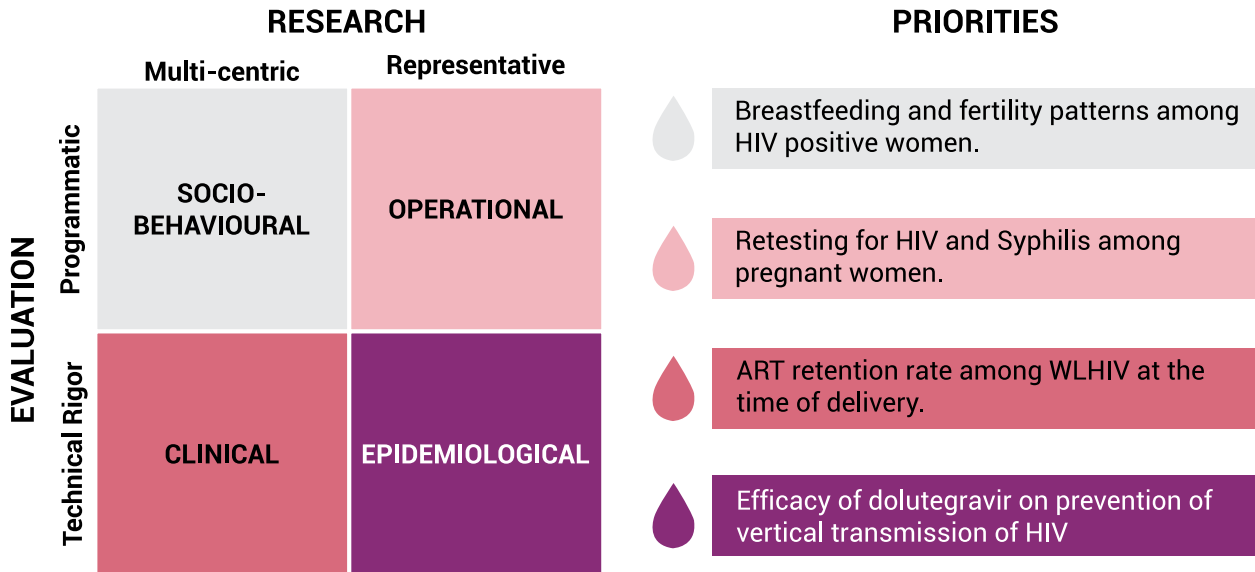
RESEARCH

Multi-centric

Representative

EVALUATION

Programmatic

Technical Rigor

SOCIO-BEHAVIOURAL

OPERATIONAL

CLINICAL

EPIDEMIOLOGICAL

PRIORITIES

Breastfeeding and fertility patterns among HIV positive women.

Retesting for HIV and Syphilis among pregnant women.

ART retention rate among WLHIV at the time of delivery.

Efficacy of dolutegravir on prevention of vertical transmission of HIV